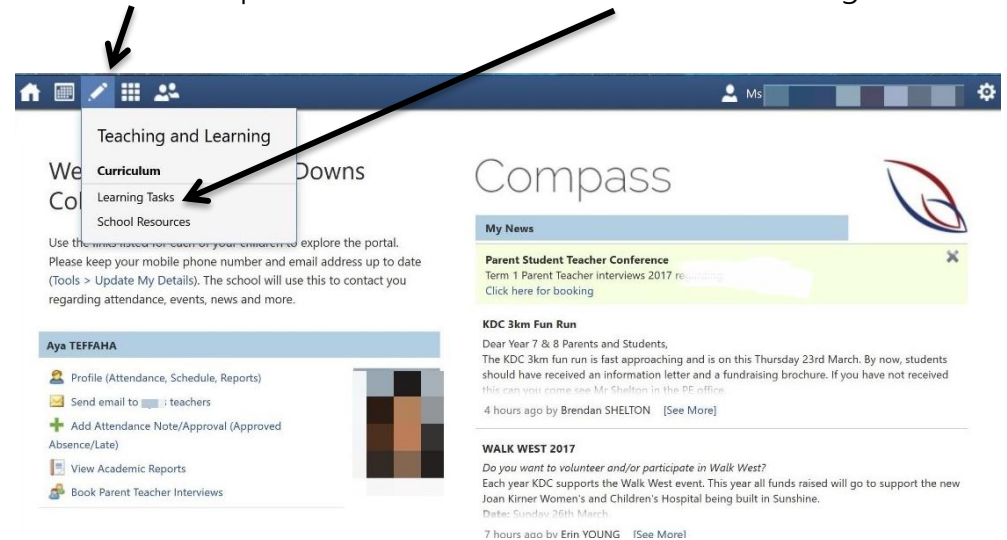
Ms

Teaching and Learning

Curriculum

Learning Tasks

School Resources

We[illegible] Downs Co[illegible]

Use the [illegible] to explore the portal. Please keep your mobile phone number and email address up to date (Tools > Update My Details). The school will use this to contact you regarding attendance, events, news and more.

Aya TEFFAHA

Profile (Attendance, Schedule, Reports)

Send email to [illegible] teachers

Add Attendance Note/Approval (Approved Absence/Late)

View Academic Reports

Book Parent Teacher Interviews

Compass

My News

Parent Student Teacher Conference
Term 1 Parent Teacher interviews 2017 re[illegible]
Click here for booking

KDC 3km Fun Run

Dear Year 7 & 8 Parents and Students,
The KDC 3km fun run is fast approaching and is on this Thursday 23rd March. By now, students should have received an information letter and a fundraising brochure. If you have not received this can you come see Mr Shelton in the PE office.

4 hours ago by Brendan SHELTON [See More]

WALK WEST 2017

Do you want to volunteer and/or participate in Walk West?
Each year KDC supports the Walk West event. This year all funds raised will go to support the new Joan Kirner Women's and Children's Hospital being built in Sunshine.
Date: Sunday 26th March

7 hours ago by Erin YOUNG [See More]